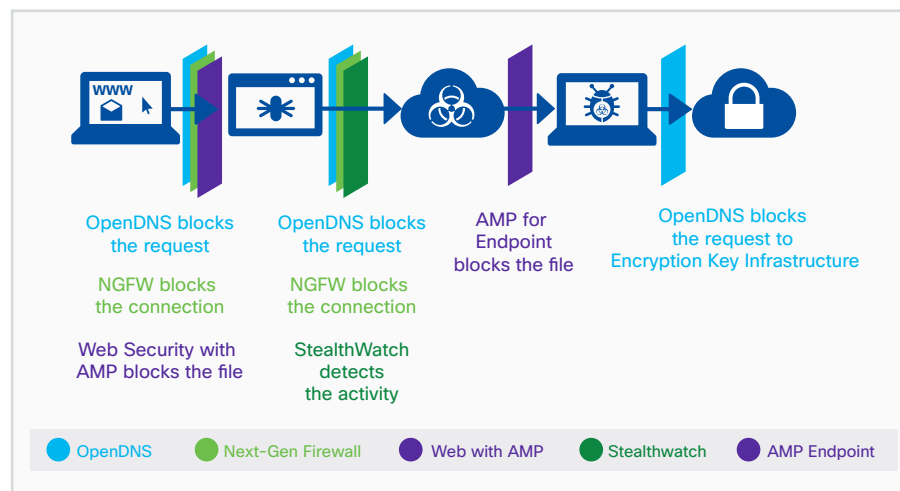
WWW

OpenDNS blocks the request

NGFW blocks the connection

Web Security with AMP blocks the file

OpenDNS blocks the request

NGFW blocks the connection

StealthWatch detects the activity

AMP for Endpoint blocks the file

OpenDNS blocks the request to Encryption Key Infrastructure

OpenDNS Next-Gen Firewall Web with AMP Stealthwatch AMP Endpoint